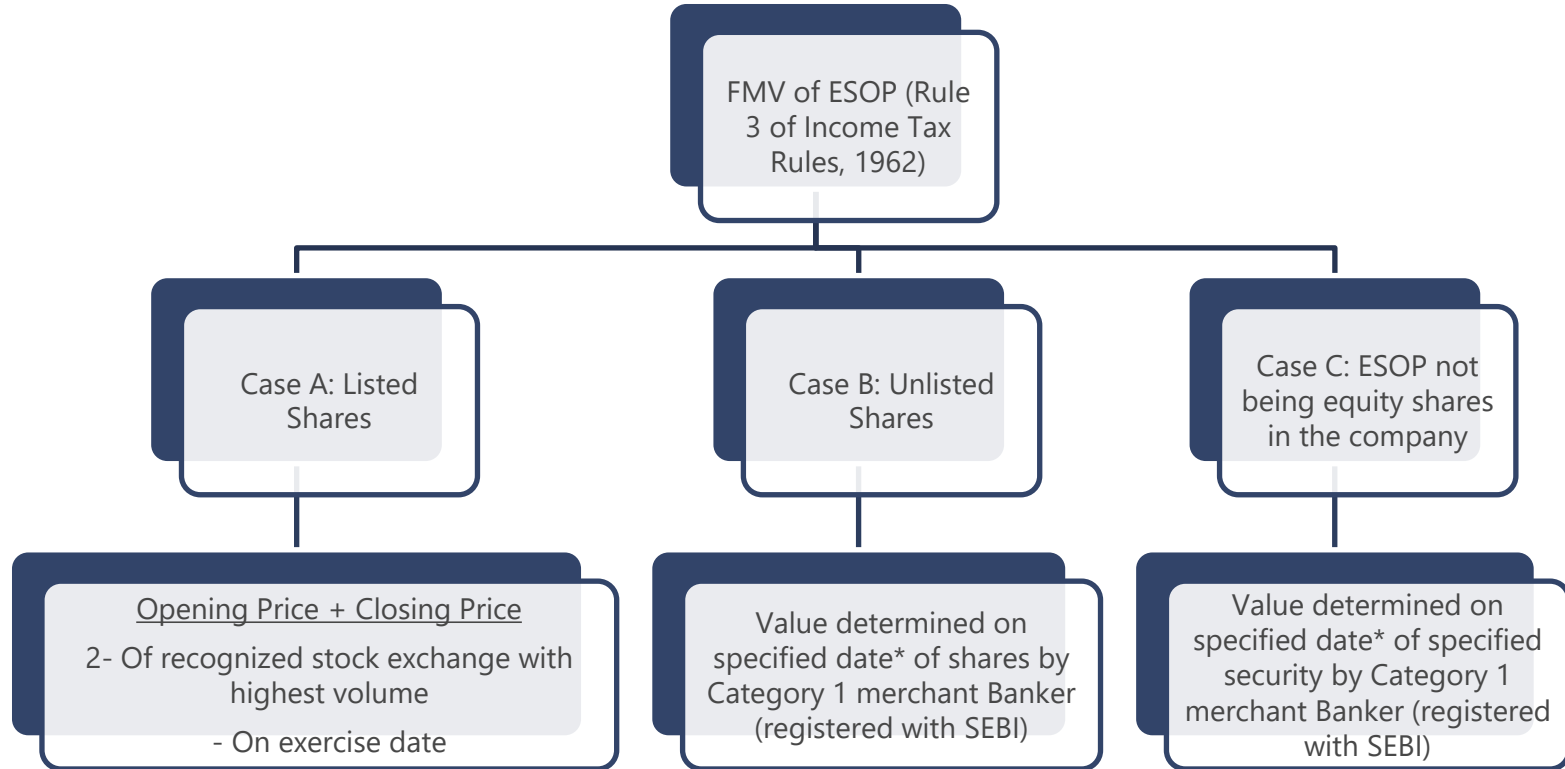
FMV of ESOP (Rule 3 of Income Tax Rules, 1962)

Case A: Listed Shares

Case B: Unlisted Shares

Case C: ESOP not being equity shares in the company

Opening Price + Closing Price
2- Of recognized stock exchange with highest volume
- On exercise date

Value determined on specified date* of shares by Category 1 merchant Banker (registered with SEBI)

Value determined on specified date* of specified security by Category 1 merchant Banker (registered with SEBI)